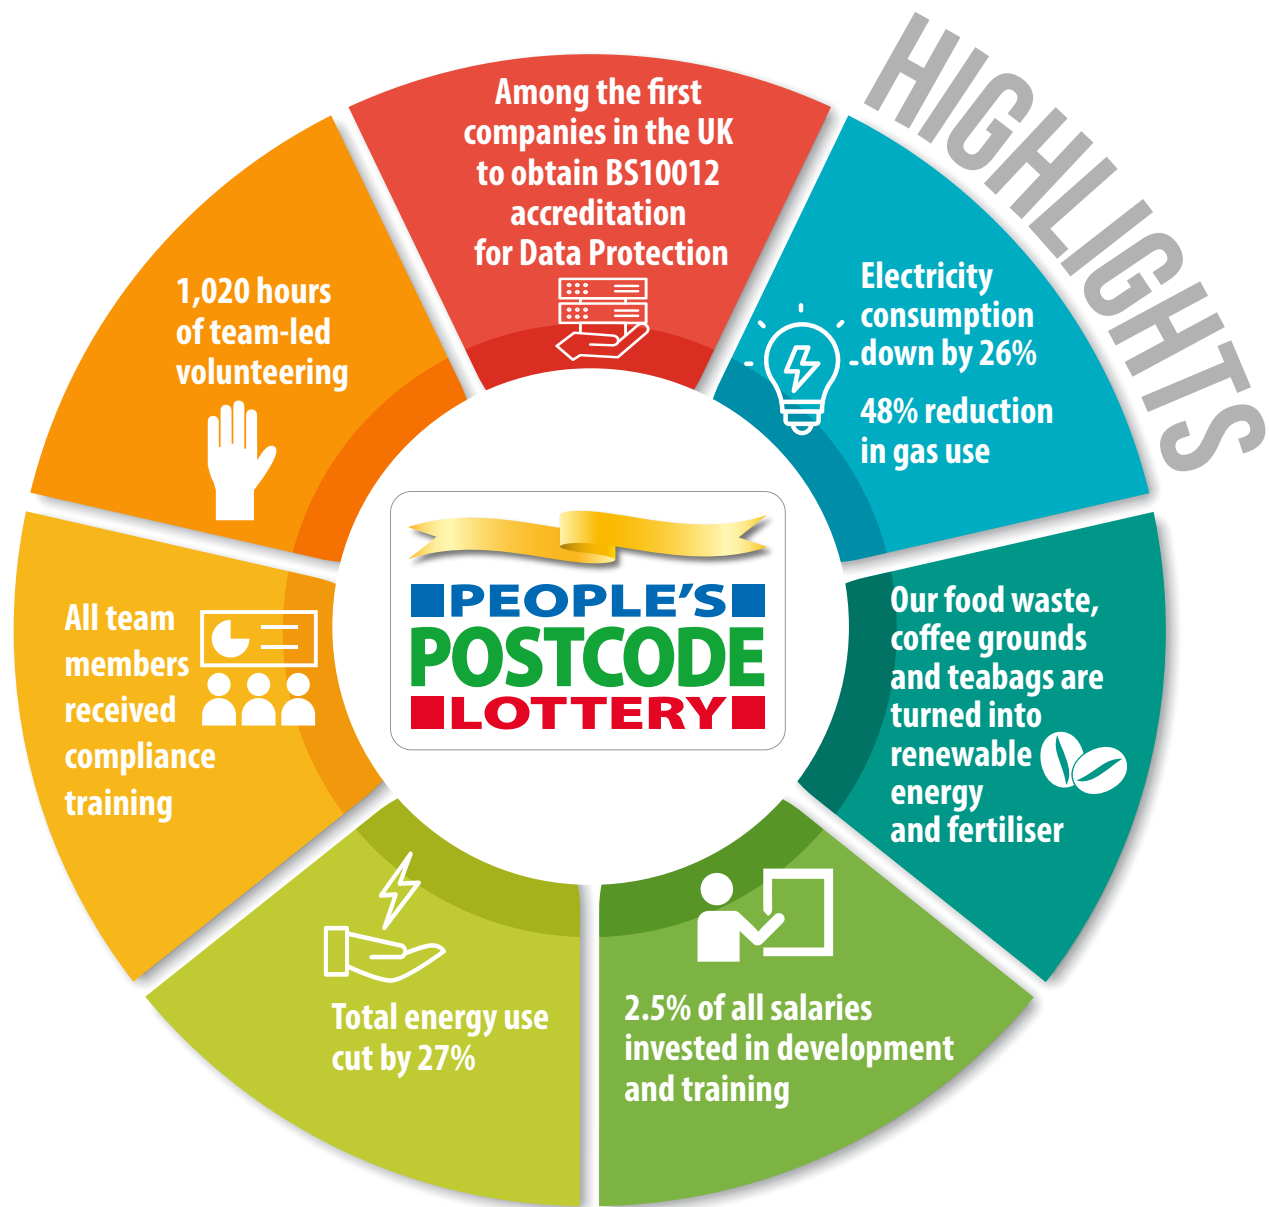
HIGHLIGHTS

Among the first companies in the UK to obtain BS10012 accreditation for Data Protection

Electricity consumption down by 26%

48% reduction in gas use

Our food waste, coffee grounds and teabags are turned into renewable energy and fertiliser

2.5% of all salaries invested in development and training

Total energy use cut by 27%

All team members received compliance training

1,020 hours of team-led volunteering

PEOPLE'S POSTCODE LOTTERY